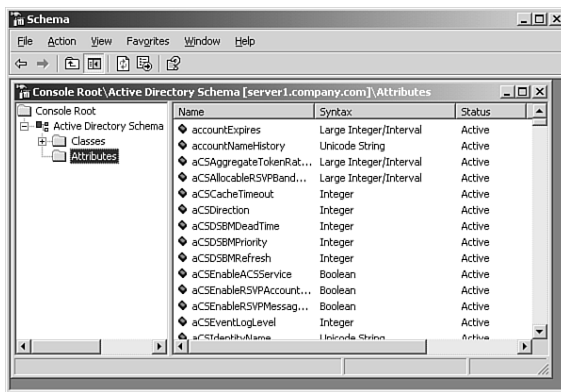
Schema

File Action View Favorites Window Help

Console Root\Active Directory Schema [server1.company.com]\Attributes

Console Root
Active Directory Schema
Classes
Attributes

| Name | Syntax | Status |
|---|---|---|
| accountExpires | Large Integer/Interval | Active |
| accountNameHistory | Unicode String | Active |
| aCSAggregateTokenRat... | Large Integer/Interval | Active |
| aCSAllocableRSVPBand... | Large Integer/Interval | Active |
| aCSCacheTimeout | Integer | Active |
| aCSDirection | Integer | Active |
| aCSDSBMDeadTime | Integer | Active |
| aCSDSBMPriority | Integer | Active |
| aCSDSBMRefresh | Integer | Active |
| aCSEnableACSService | Boolean | Active |
| aCSEnableRSVPAccount... | Boolean | Active |
| aCSEnableRSVPMessag... | Boolean | Active |
| aCSEventLogLevel | Integer | Active |
| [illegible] | Unicode String | Active |